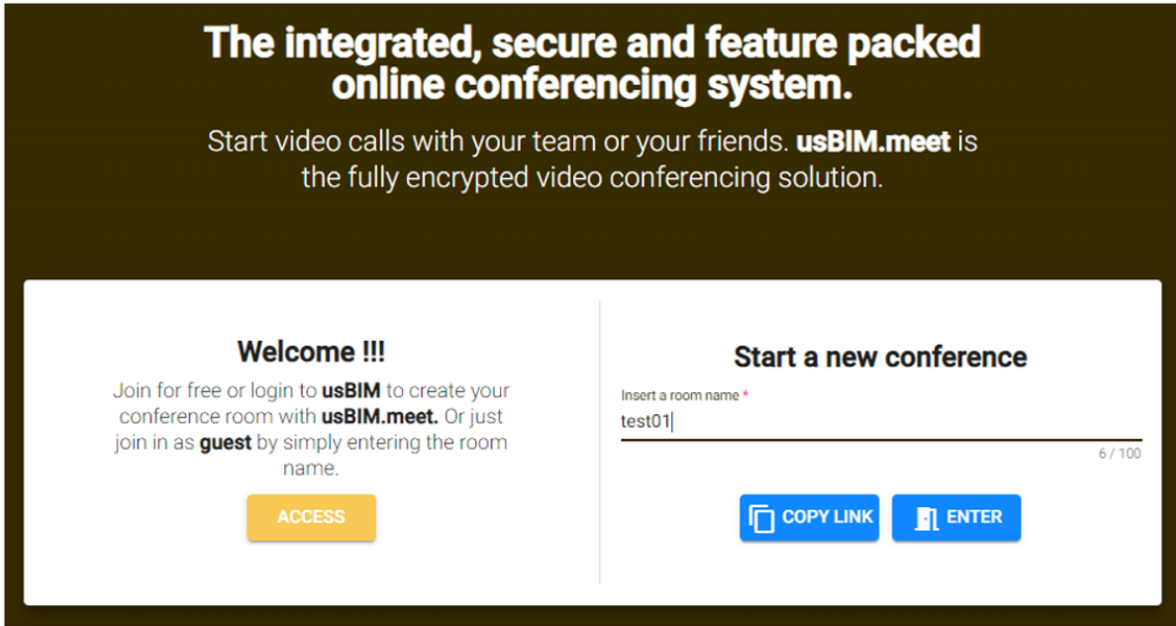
The integrated, secure and feature packed online conferencing system.

Start video calls with your team or your friends. usBIM.meet is the fully encrypted video conferencing solution.

Welcome !!!

Join for free or login to usBIM to create your conference room with usBIM.meet. Or just join in as guest by simply entering the room name.

ACCESS

Start a new conference

Insert a room name *

test01

6 / 100

COPY LINK

ENTER